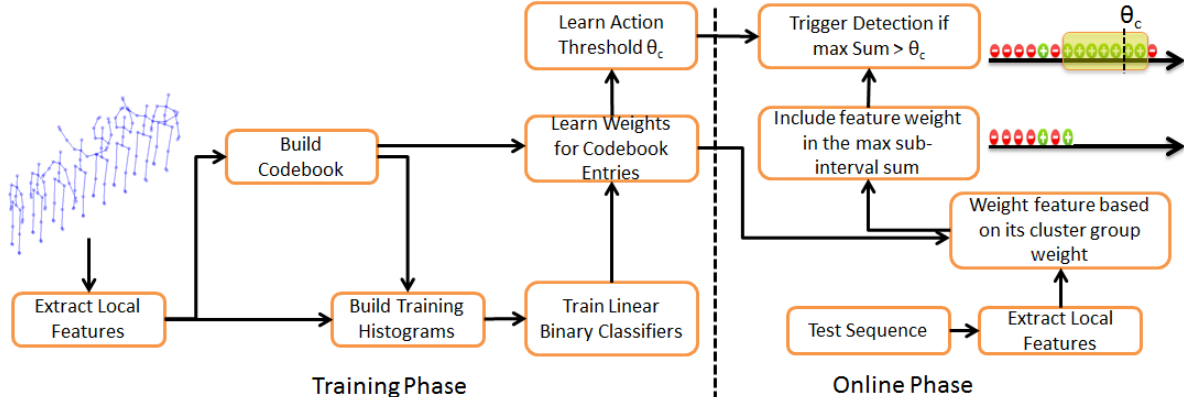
Learn Action Threshold $\theta_c$

Trigger Detection if max Sum > $\theta_c$

$\theta_c$

Build Codebook

Learn Weights for Codebook Entries

Include feature weight in the max sub-interval sum

Weight feature based on its cluster group weight

Extract Local Features

Build Training Histograms

Train Linear Binary Classifiers

Test Sequence

Extract Local Features

Training Phase

Online Phase